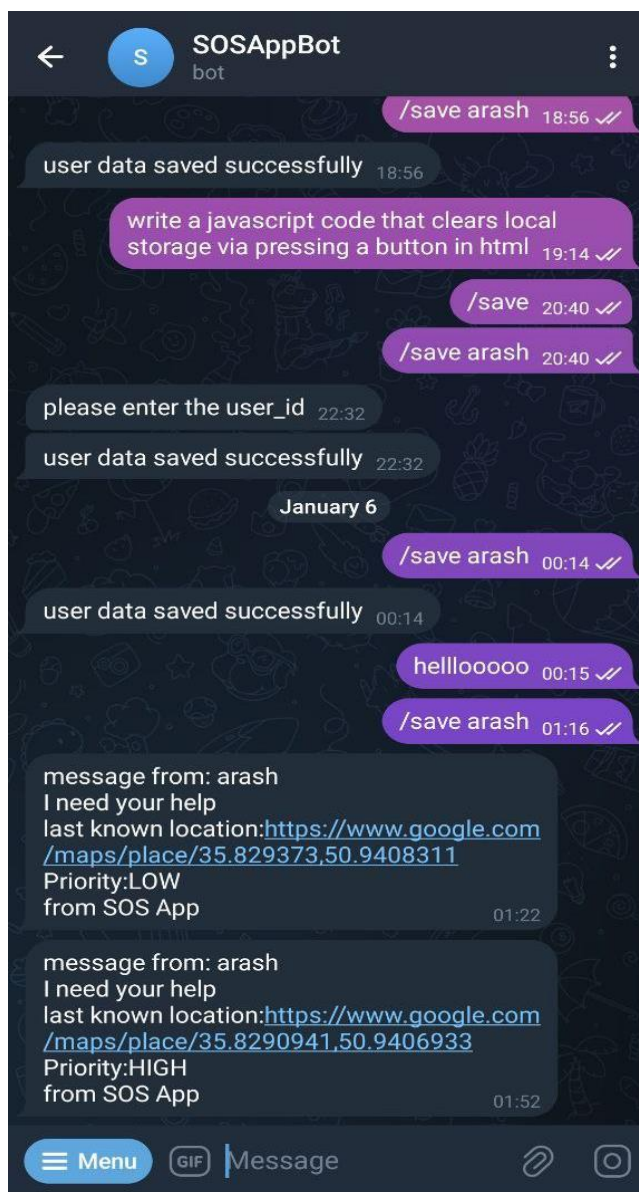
S SOSAppBot
bot

/save arash 18:56

user data saved successfully 18:56

write a javascript code that clears local storage via pressing a button in html 19:14

/save 20:40

/save arash 20:40

please enter the user_id 22:32

user data saved successfully 22:32

January 6

/save arash 00:14

user data saved successfully 00:14

helllooooo 00:15

/save arash 01:16

message from: arash
I need your help
last known location:https://www.google.com/maps/place/35.829373,50.9408311
Priority:LOW
from SOS App 01:22

message from: arash
I need your help
last known location:https://www.google.com/maps/place/35.8290941,50.9406933
Priority:HIGH
from SOS App 01:52

Menu GIF Message